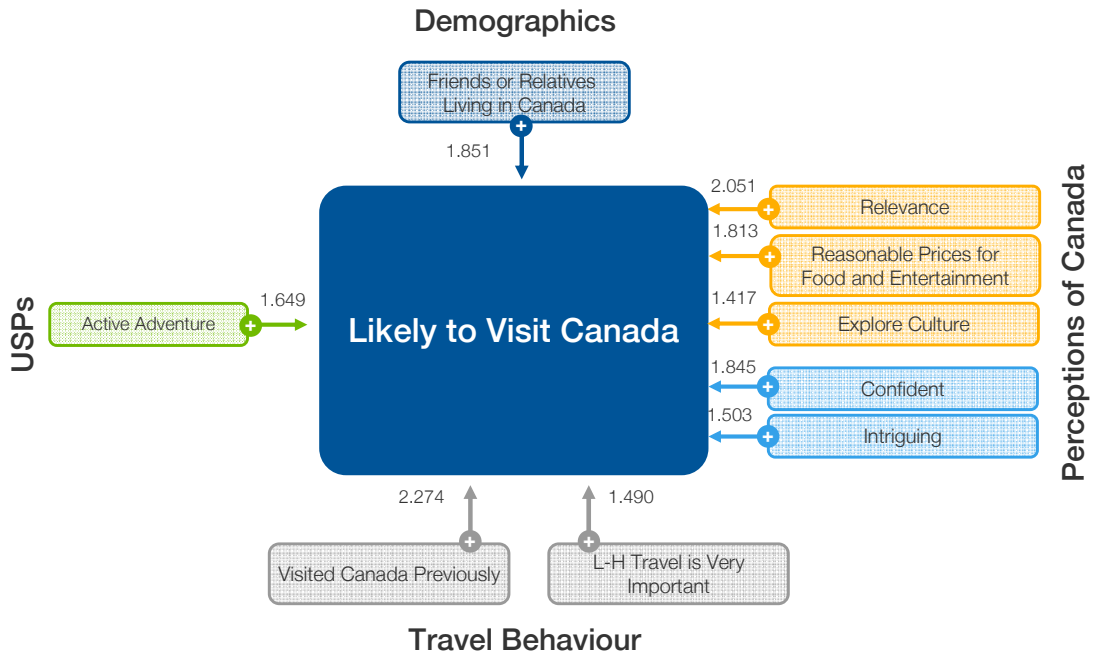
Demographics

Friends or Relatives Living in Canada

1.851

USPs

Active Adventure

1.649

Likely to Visit Canada

2.051

Relevance

1.813

Reasonable Prices for Food and Entertainment

1.417

Explore Culture

1.845

Confident

1.503

Intriguing

Perceptions of Canada

2.274

1.490

Visited Canada Previously

L-H Travel is Very Important

Travel Behaviour